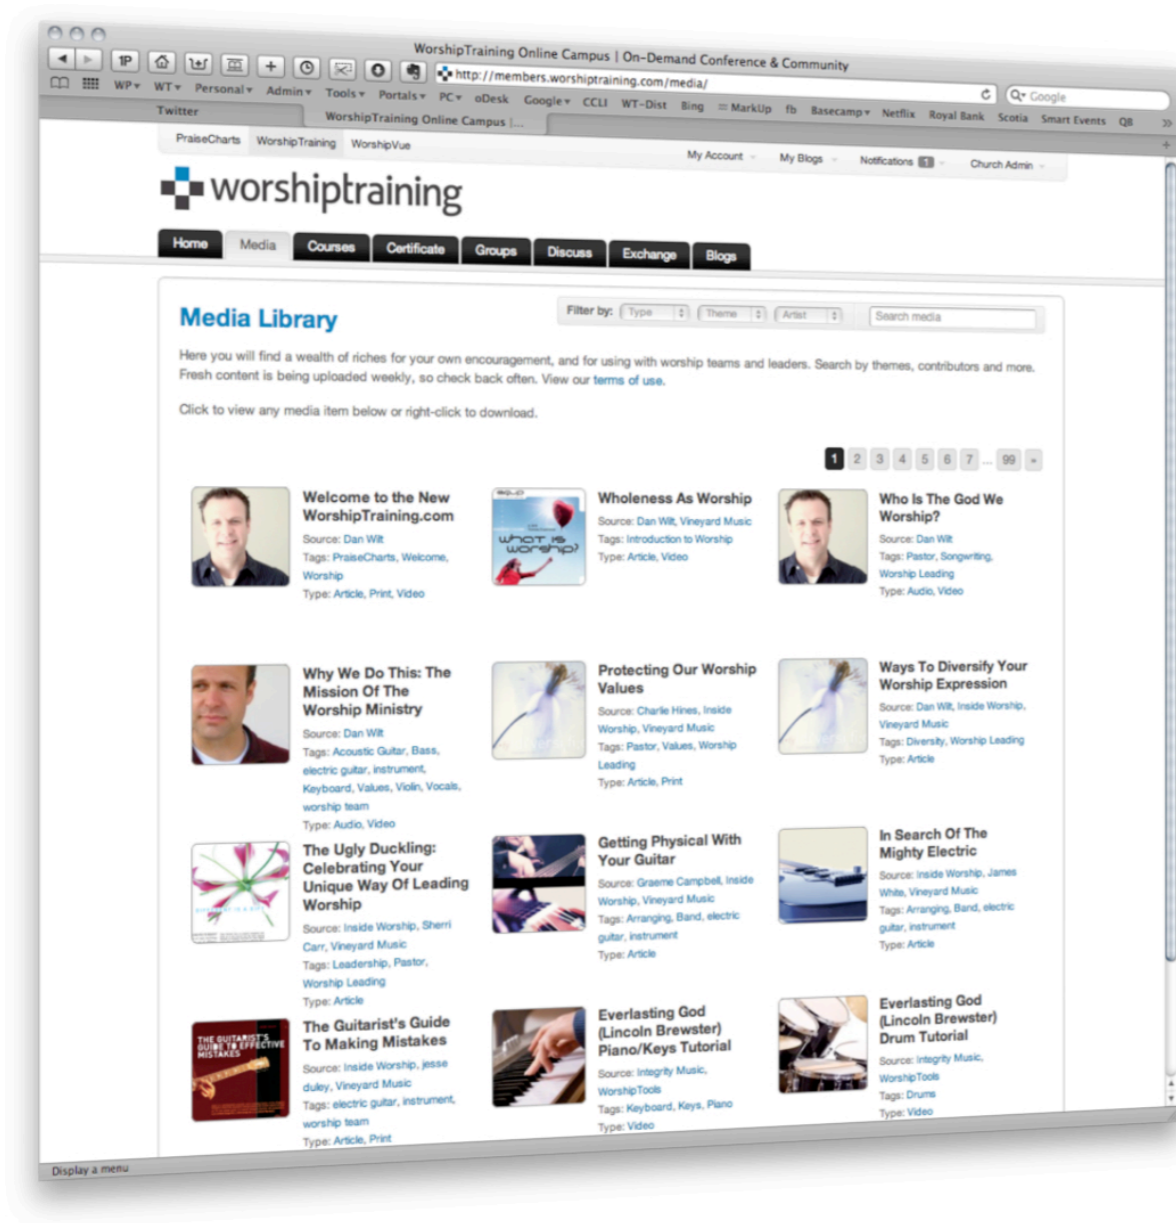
WorshipTraining Online Campus | On-Demand Conference & Community

http://members.worshiptraining.com/media/

Google

WP▾ WT▾ Personal▾ Admin▾ Tools▾ Portals▾ PC▾ oDesk Google▾ CCLI WT-Dist Bing MarkUp fb Basecamp▾ Netflix Royal Bank Scotia Smart Events QB

Twitter

WorshipTraining Online Campus |...

PraiseCharts WorshipTraining WorshipVue

My Account My Blogs Notifications 1 Church Admin

worshiptraining

Home Media Courses Certificate Groups Discuss Exchange Blogs

Media Library

Filter by: Type Theme Artist Search media

Here you will find a wealth of riches for your own encouragement, and for using with worship teams and leaders. Search by themes, contributors and more. Fresh content is being uploaded weekly, so check back often. View our terms of use.

Click to view any media item below or right-click to download.

1 2 3 4 5 6 7 ... 99 »

Welcome to the New WorshipTraining.com
Source: Dan Wit
Tags: PraiseCharts, Welcome, Worship
Type: Article, Print, Video

what is worship?

Wholeness As Worship
Source: Dan Wit, Vineyard Music
Tags: Introduction to Worship
Type: Article, Video

Who Is The God We Worship?
Source: Dan Wit
Tags: Pastor, Songwriting, Worship Leading
Type: Audio, Video

Why We Do This: The Mission Of The Worship Ministry
Source: Dan Wit
Tags: Acoustic Guitar, Bass, electric guitar, instrument, Keyboard, Values, Violin, Vocals, worship team
Type: Audio, Video

Protecting Our Worship Values
Source: Charlie Hines, Inside Worship, Vineyard Music
Tags: Pastor, Values, Worship Leading
Type: Article, Print

Ways To Diversify Your Worship Expression
Source: Dan Wit, Inside Worship, Vineyard Music
Tags: Diversity, Worship Leading
Type: Article

The Ugly Duckling: Celebrating Your Unique Way Of Leading Worship
Source: Inside Worship, Sherri Carr, Vineyard Music
Tags: Leadership, Pastor, Worship Leading
Type: Article

Getting Physical With Your Guitar
Source: Graeme Campbell, Inside Worship, Vineyard Music
Tags: Arranging, Band, electric guitar, instrument
Type: Article

In Search Of The Mighty Electric
Source: Inside Worship, James White, Vineyard Music
Tags: Arranging, Band, electric guitar, instrument
Type: Article

THE GUITARIST'S GUIDE TO EFFECTIVE MISTAKES

The Guitarist's Guide To Making Mistakes
Source: Inside Worship, jesse duley, Vineyard Music
Tags: electric guitar, instrument, worship team
Type: Article, Print

Everlasting God (Lincoln Brewster) Piano/Keys Tutorial
Source: Integrity Music, WorshipTools
Tags: Keyboard, Keys, Piano
Type: Video

Everlasting God (Lincoln Brewster) Drum Tutorial
Source: Integrity Music, WorshipTools
Tags: Drums
Type: Video

Display a menu